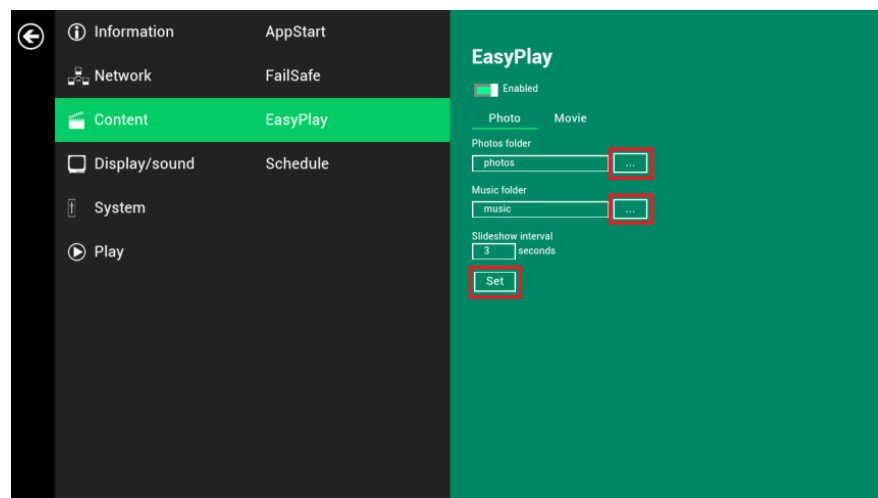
Information
Network
Content
Display/sound
System
Play

AppStart
FailSafe
EasyPlay
Schedule

EasyPlay

Enabled

Photo Movie

Photos folder
photos ...

Music folder
music ...

Slideshow interval
3 seconds

Set